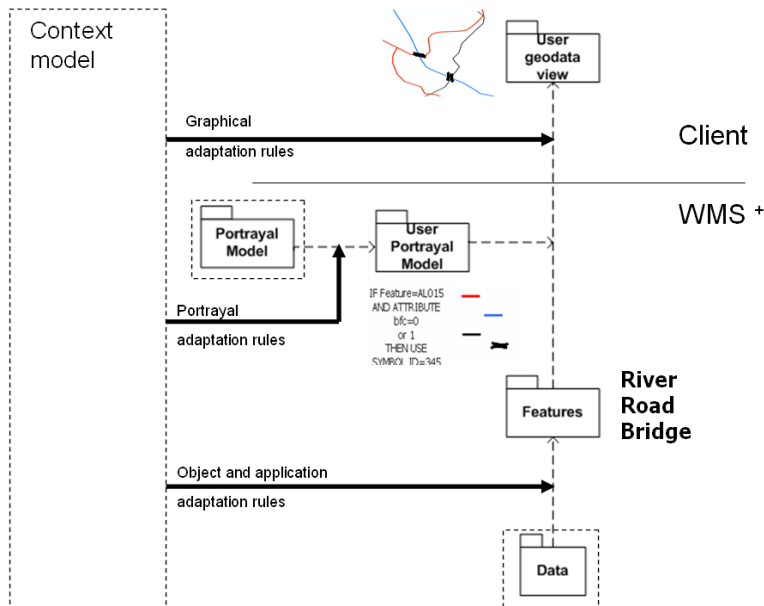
Context model

User geodata view

Graphical

adaptation rules

Client

WMS $^+$

Portrayal Model

User Portrayal Model

Portrayal

adaptation rules

IF Feature=AL015 AND ATTRIBUTE bfc=0 or 1 THEN USE SYMBOL ID=345

Features

River
Road
Bridge

Object and application

adaptation rules

Data